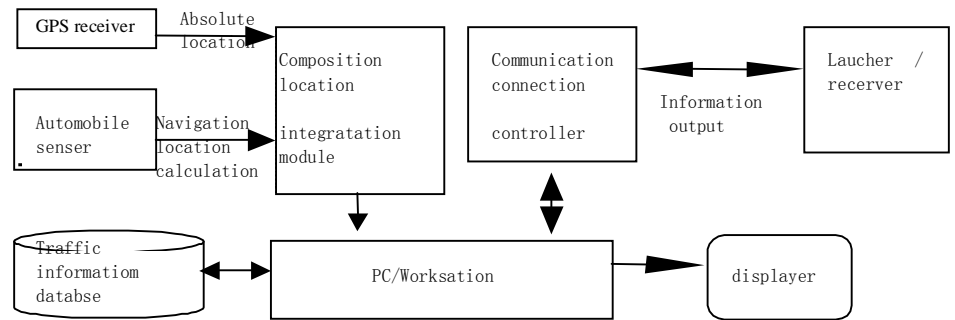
GPS receiver

Absolute location

Composition location

integratation module

Communication connection

controller

Information output

Laucher / recerver

Automobile senser

Navigation location calculation

Traffic informatiom databse

PC/Worksation

displayer